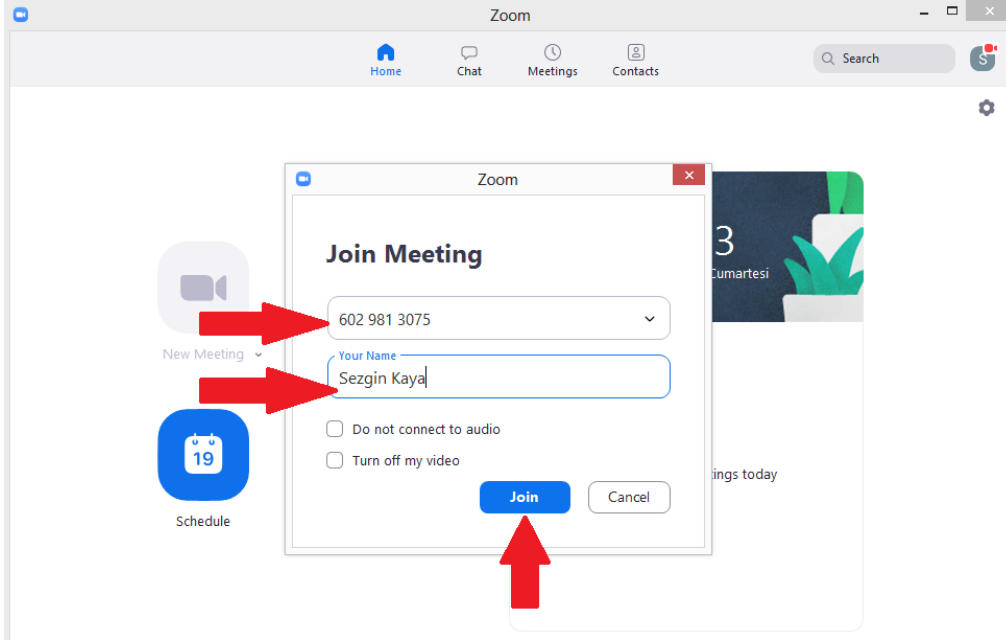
Zoom

Home Chat Meetings Contacts

Search

S

New Meeting

19

Schedule

3
Cumartesi

tings today

Zoom

Join Meeting

602 981 3075

Your Name
Sezgin Kaya

Do not connect to audio

Turn off my video

Join Cancel